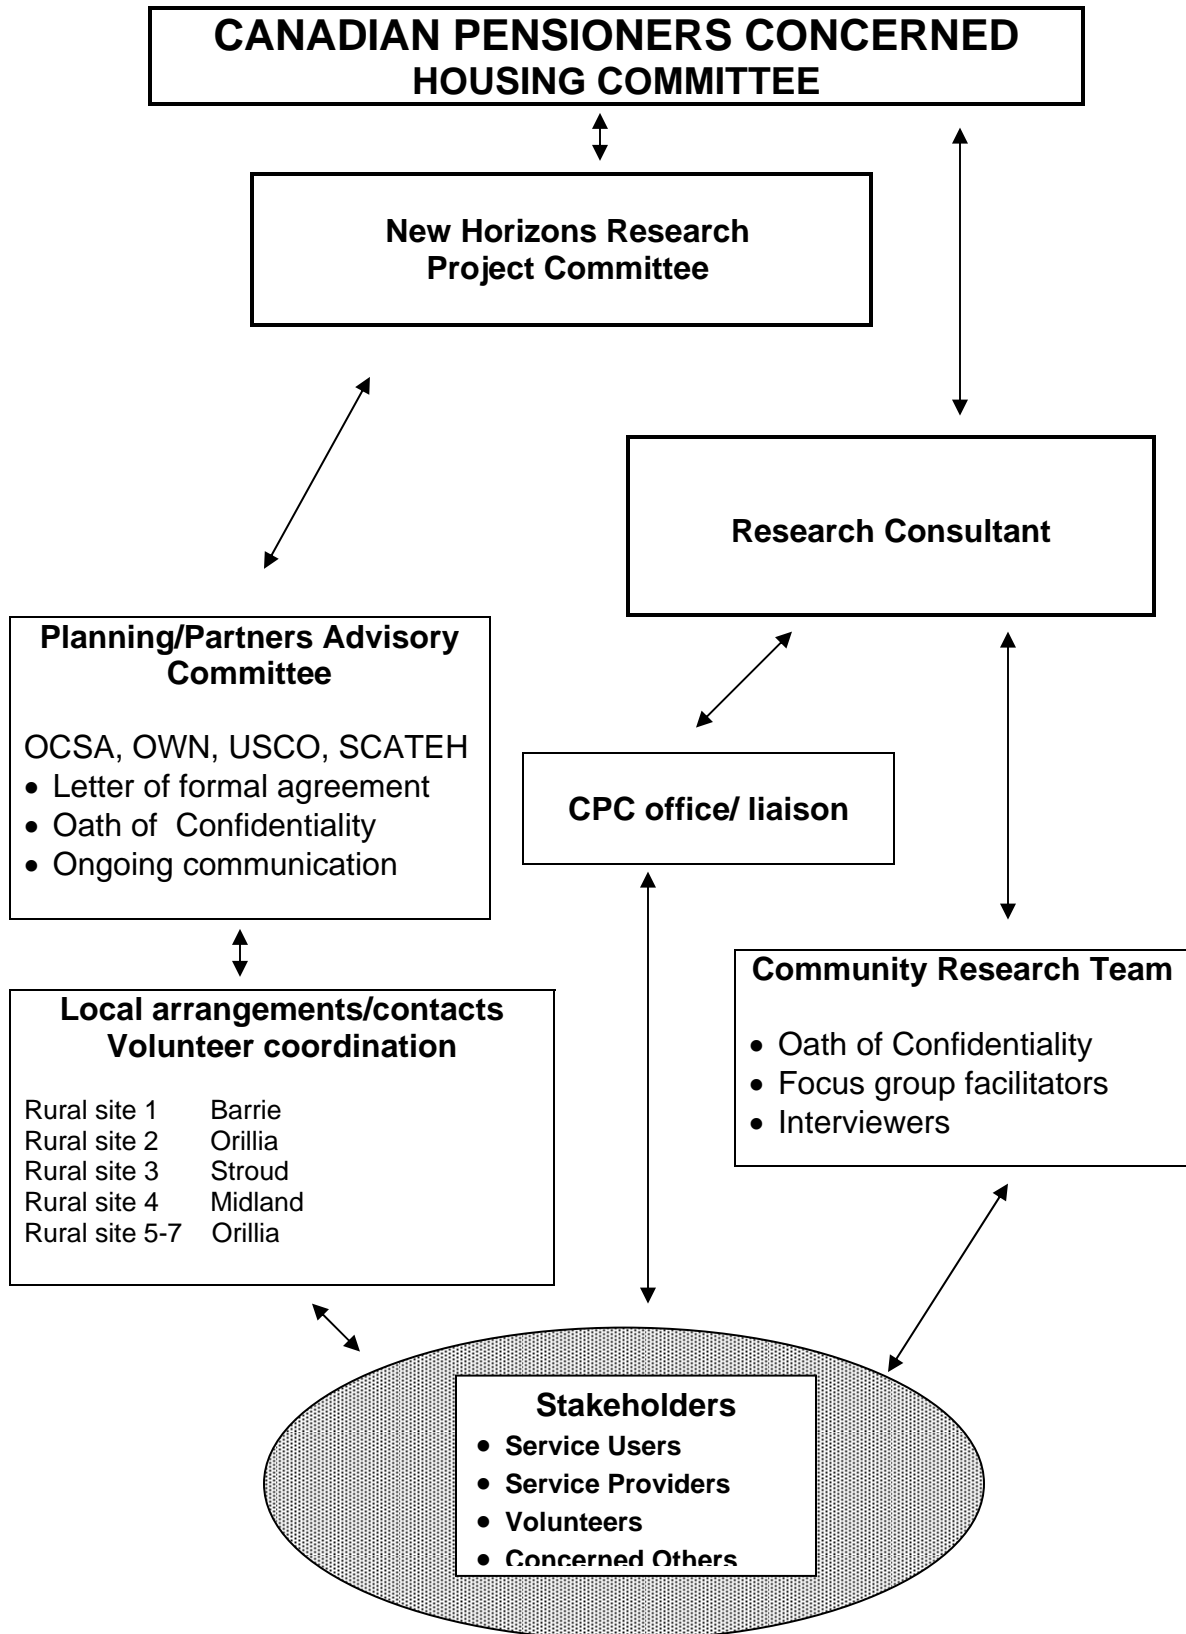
CANADIAN PENSIONERS CONCERNED
HOUSING COMMITTEE

New Horizons Research Project Committee

Research Consultant

Planning/Partners Advisory Committee

OCSA, OWN, USCO, SCATEH
- Letter of formal agreement
- Oath of Confidentiality
- Ongoing communication

CPC office/ liaison

Community Research Team

- Oath of Confidentiality
- Focus group facilitators
- Interviewers

Local arrangements/contacts
Volunteer coordination

| | |
|---|---|
| Rural site 1 | Barrie |
| Rural site 2 | Orillia |
| Rural site 3 | Stroud |
| Rural site 4 | Midland |
| Rural site 5-7 | Orillia |

Stakeholders
- Service Users
- Service Providers
- Volunteers
- Concerned Others